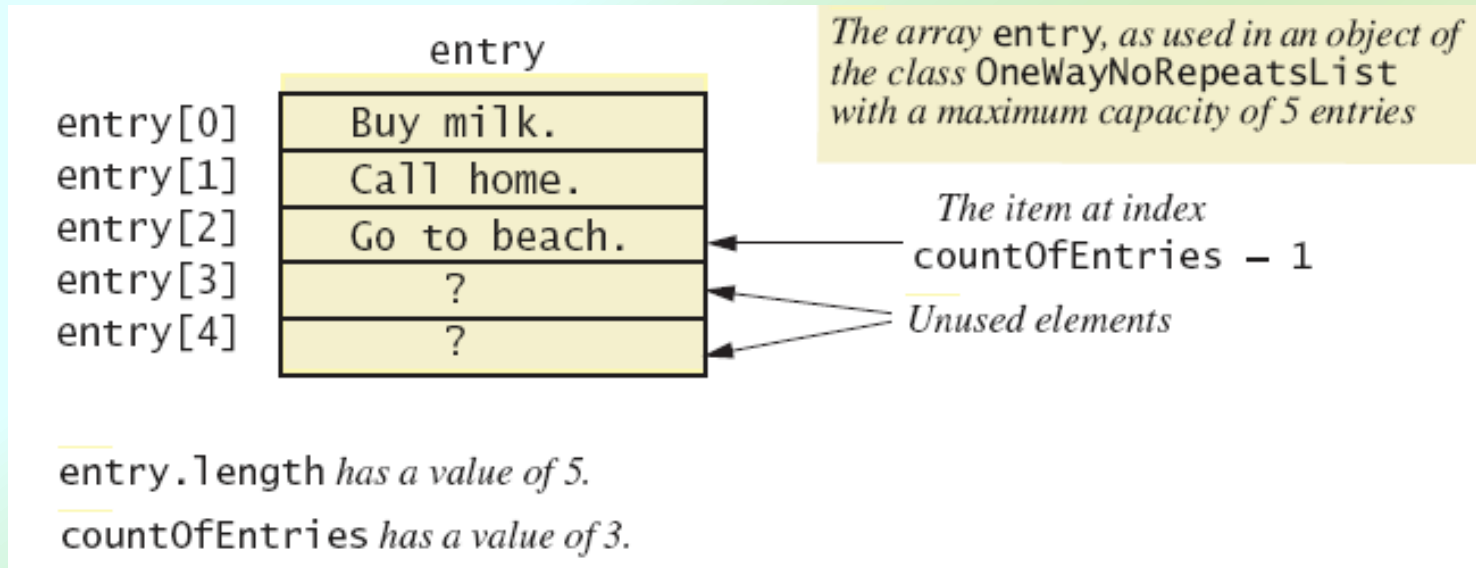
The array entry, as used in an object of the class OneWayNoRepeatsList with a maximum capacity of 5 entries

entry

| | |
|---|---|
| entry[0] | Buy milk. |
| entry[1] | Call home. |
| entry[2] | Go to beach. |
| entry[3] | ? |
| entry[4] | ? |

The item at index countOfEntries − 1

Unused elements

entry.length has a value of 5.

countOfEntries has a value of 3.